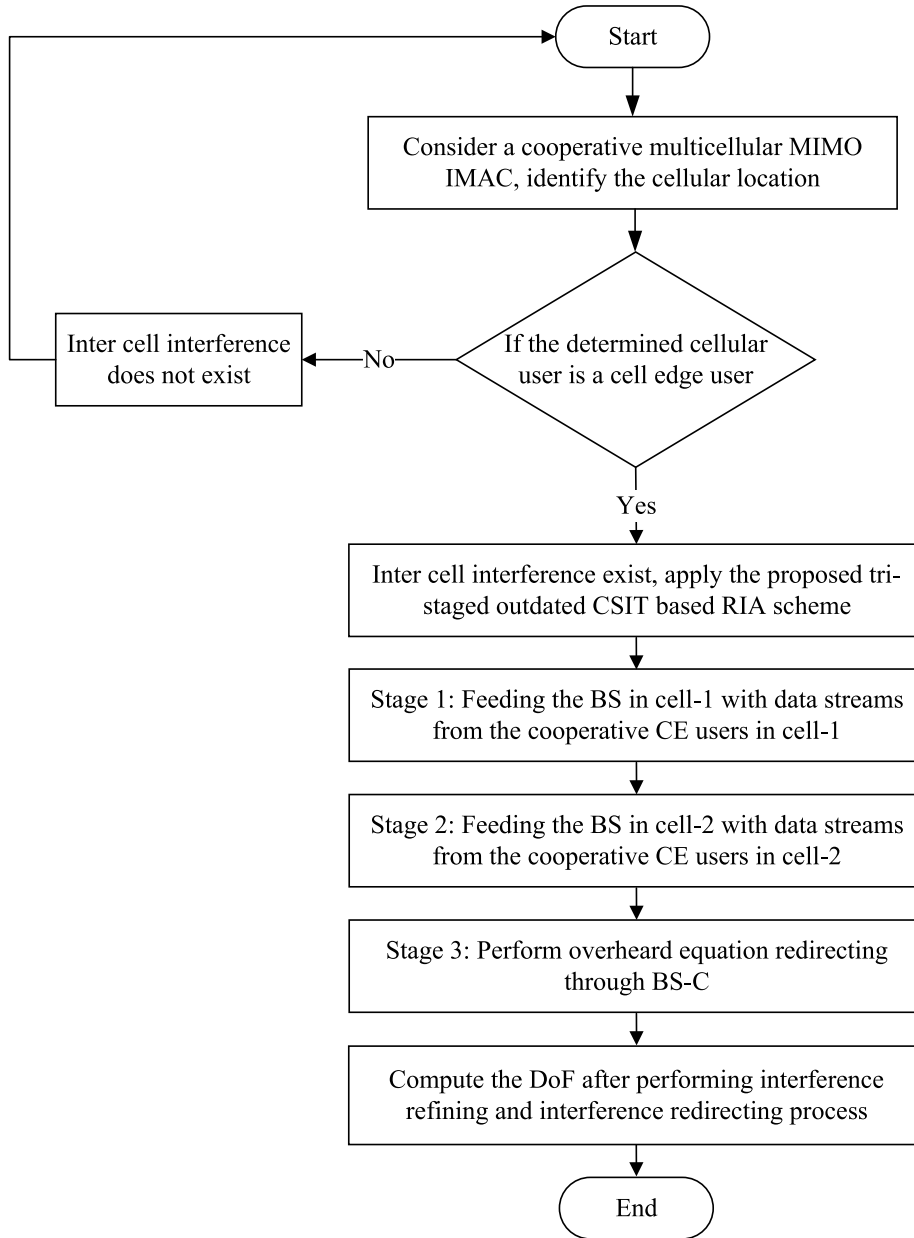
Start

Consider a cooperative multicellular MIMO IMAC, identify the cellular location

If the determined cellular user is a cell edge user

No

Inter cell interference does not exist

Yes

Inter cell interference exist, apply the proposed tri-staged outdated CSIT based RIA scheme

Stage 1: Feeding the BS in cell-1 with data streams from the cooperative CE users in cell-1

Stage 2: Feeding the BS in cell-2 with data streams from the cooperative CE users in cell-2

Stage 3: Perform overheard equation redirecting through BS-C

Compute the DoF after performing interference refining and interference redirecting process

End